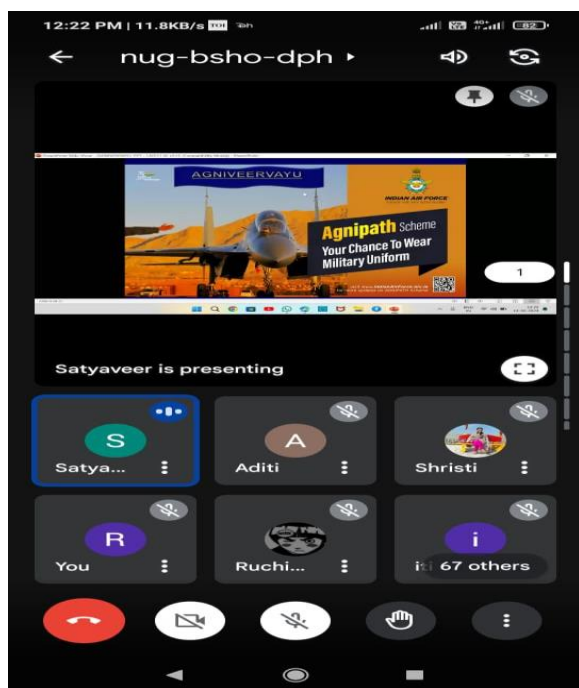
12:22 PM | 11.8KB/s

nug-bsho-dph ▸

AGNIVEERVAYU

INDIAN AIR FORCE

Agnipath Scheme

Your Chance To Wear Military Uniform

1

Satyaveer is presenting

S

Satya...

A

Aditi

Shristi

R

You

Ruchi...

i

67 others